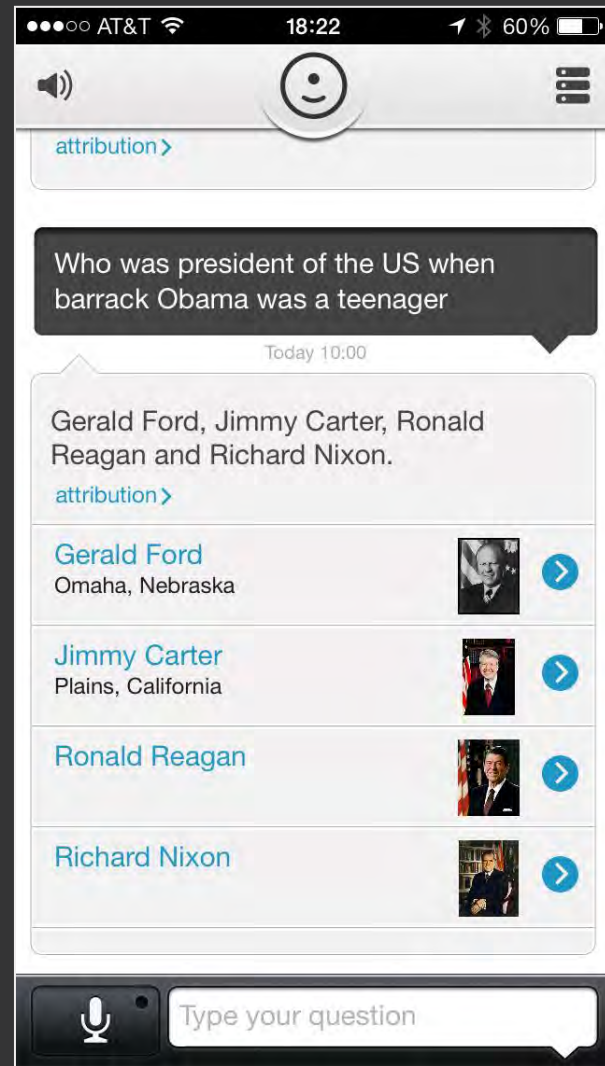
●●●○○ AT&T 18:22 60%

attribution >

Who was president of the US when barrack Obama was a teenager

Today 10:00

Gerald Ford, Jimmy Carter, Ronald Reagan and Richard Nixon.

attribution >

Gerald Ford
Omaha, Nebraska

Jimmy Carter
Plains, California

Ronald Reagan

Richard Nixon

Type your question